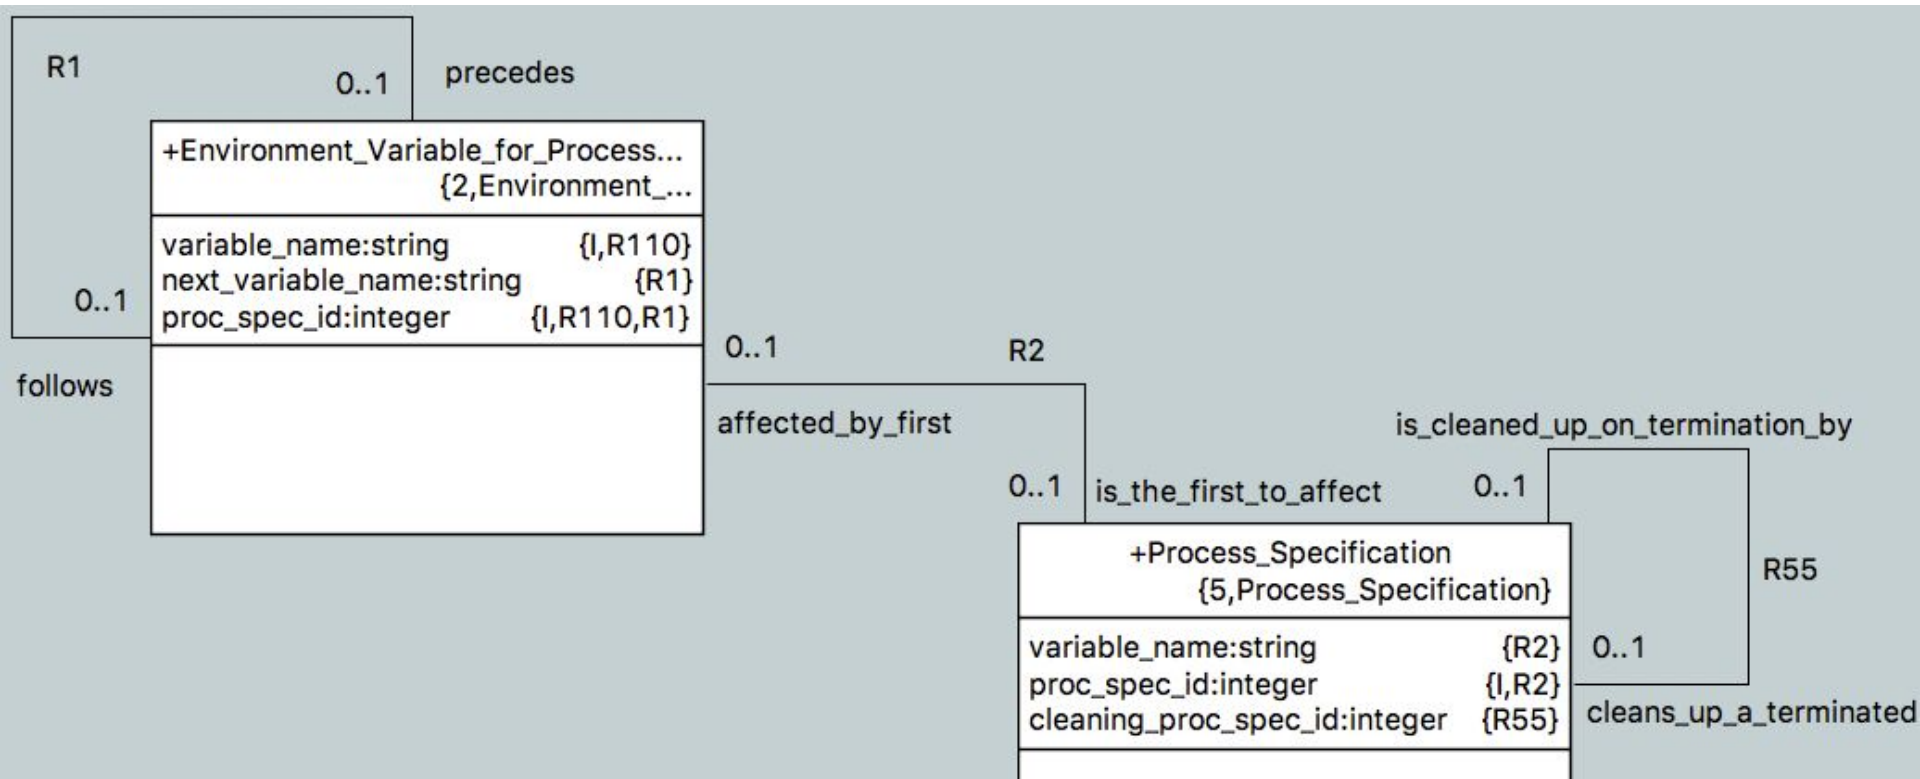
R1

0..1

precedes

+Environment_Variable_for_Process...
{2,Environment_...

variable_name:string {I,R110}
next_variable_name:string {R1}
proc_spec_id:integer {I,R110,R1}

0..1

follows

0..1

R2

affected_by_first

is_cleaned_up_on_termination_by

0..1

is_the_first_to_affect

0..1

+Process_Specification
{5,Process_Specification}

R55

variable_name:string {R2}
proc_spec_id:integer {I,R2}
cleaning_proc_spec_id:integer {R55}

0..1

cleans_up_a_terminated